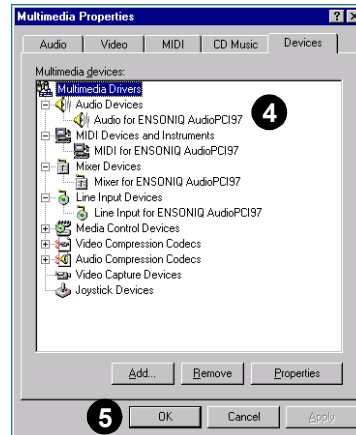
Multimedia Properties

Audio | Video | MIDI | CD Music | Devices

Multimedia devices:

Multimedia Drivers
Audio Devices
Audio for ENSONIQ AudioPCI97
MIDI Devices and Instruments
MIDI for ENSONIQ AudioPCI97
Mixer Devices
Mixer for ENSONIQ AudioPCI97
Line Input Devices
Line Input for ENSONIQ AudioPCI97
Media Control Devices
Video Compression Codecs
Audio Compression Codecs
Video Capture Devices
Joystick Devices

4

Add... | Remove | Properties

5

OK | Cancel | Apply